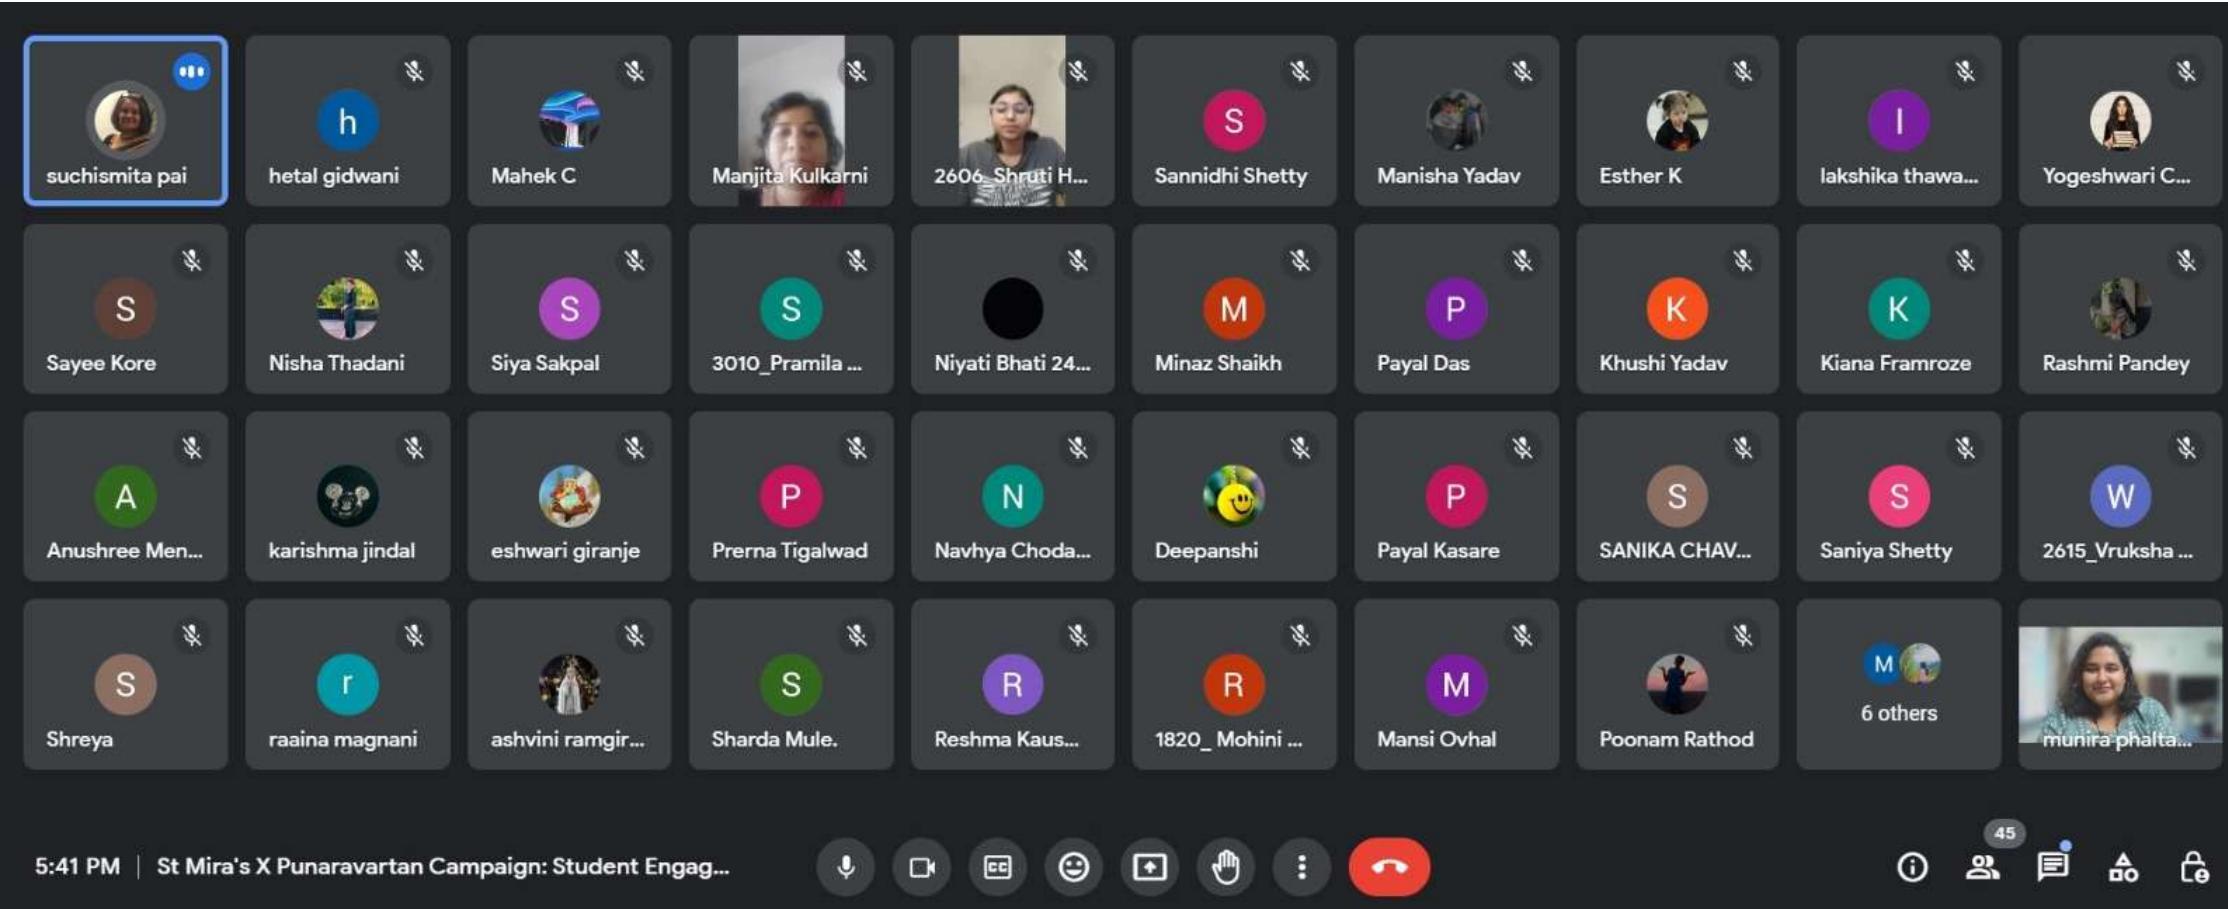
suchismita pai
h
hetal gidwani
Mahek C
Manjita Kulkarni
2606_Shruti H...
S
Sannidhi Shetty
Manisha Yadav
Esther K
I
lakshika thawa...
Yogeshwari C...

S
Sayee Kore
Nisha Thadani
S
Siya Sakpal
S
3010_Pramila ...
Niyati Bhati 24...
M
Minaz Shaikh
P
Payal Das
K
Khushi Yadav
K
Kiana Framroze
Rashmi Pandey

A
Anushree Men...
karishma jindal
eshwari giranje
P
Prerna Tigalwad
N
Navhya Choda...
Deepanshi
P
Payal Kasare
S
SANIKA CHAV...
S
Saniya Shetty
W
2615_Vruksha ...

S
Shreya
r
raaina magnani
ashvini ramgir...
S
Sharda Mule.
R
Reshma Kaus...
R
1820_ Mohini ...
M
Mansi Ovhal
Poonam Rathod
M
6 others
munira phalta...

5:41 PM | St Mira's X Punaravartan Campaign: Student Engag...
45